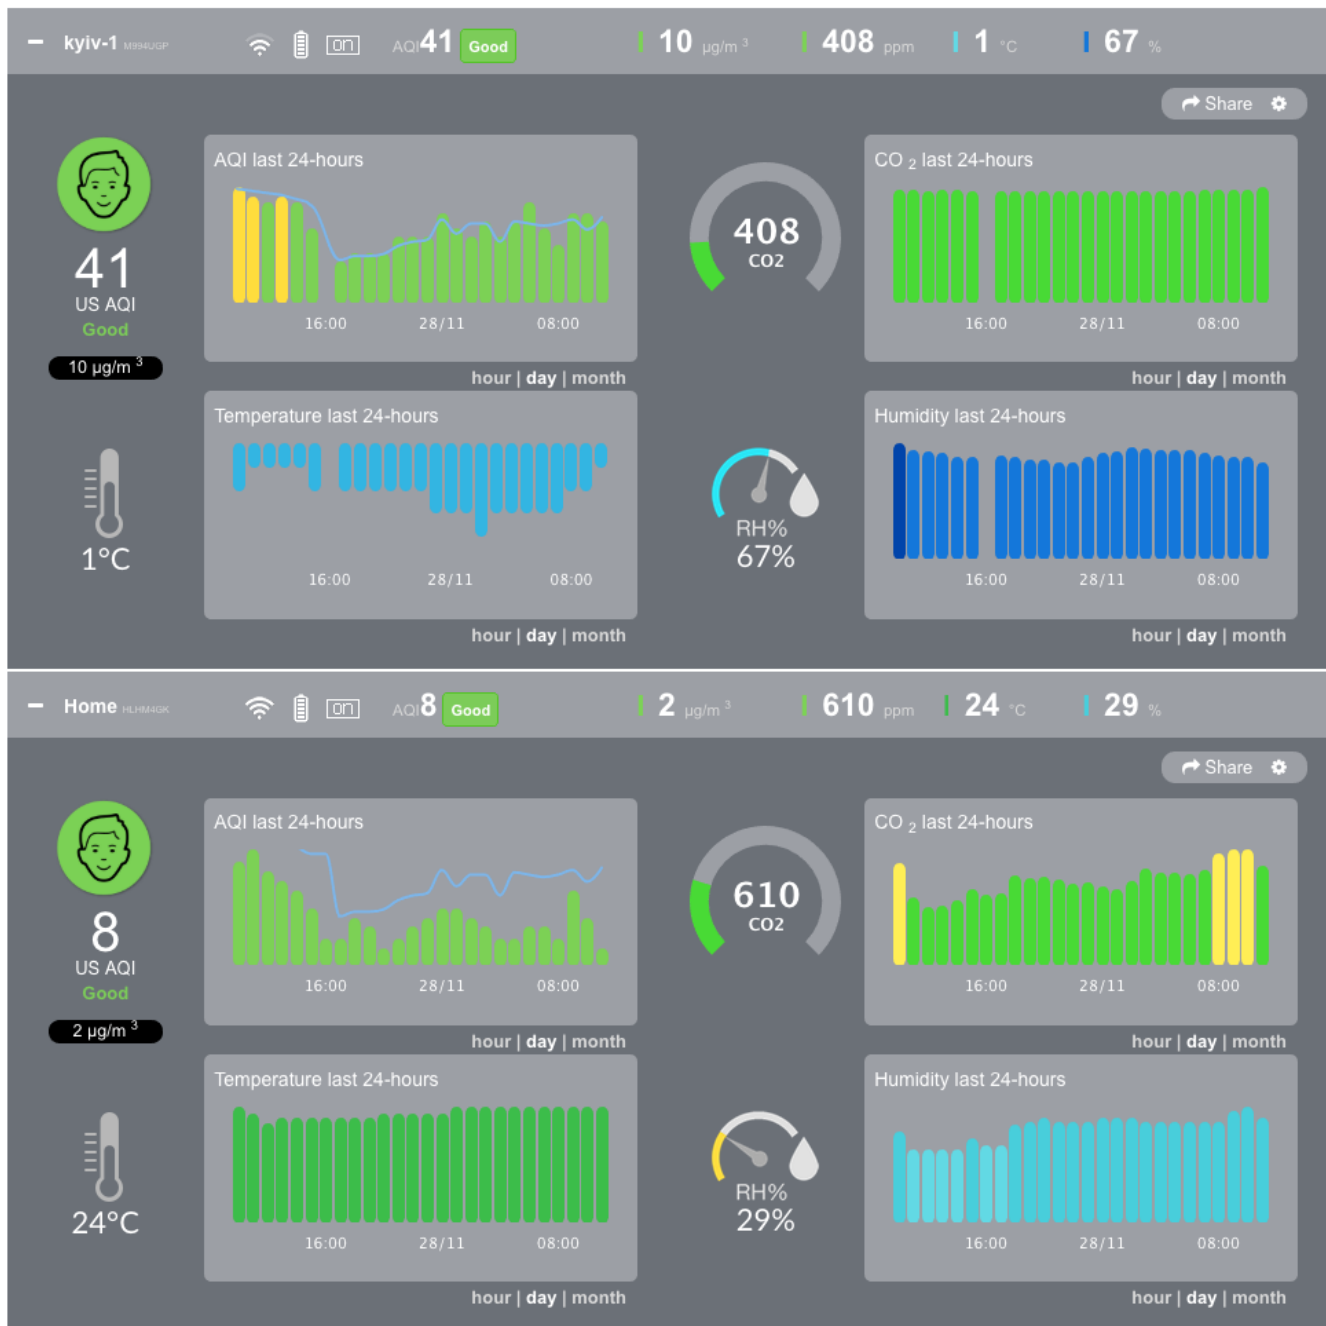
kyiv-1 M994UGP on AQI 41 Good 10 µg/m³ 408 ppm 1 °C 67 %

Share

41
US AQI
Good
10 µg/m³

AQI last 24-hours
16:00 28/11 08:00
hour | day | month

408
CO2

CO $_2$ last 24-hours
16:00 28/11 08:00
hour | day | month

1°C

Temperature last 24-hours
16:00 28/11 08:00
hour | day | month

RH%
67%

Humidity last 24-hours
16:00 28/11 08:00
hour | day | month

Home HLHM4GK on AQI 8 Good 2 µg/m³ 610 ppm 24 °C 29 %

Share

8
US AQI
Good
2 µg/m³

AQI last 24-hours
16:00 28/11 08:00
hour | day | month

610
CO2

CO $_2$ last 24-hours
16:00 28/11 08:00
hour | day | month

24°C

Temperature last 24-hours
16:00 28/11 08:00
hour | day | month

RH%
29%

Humidity last 24-hours
16:00 28/11 08:00
hour | day | month